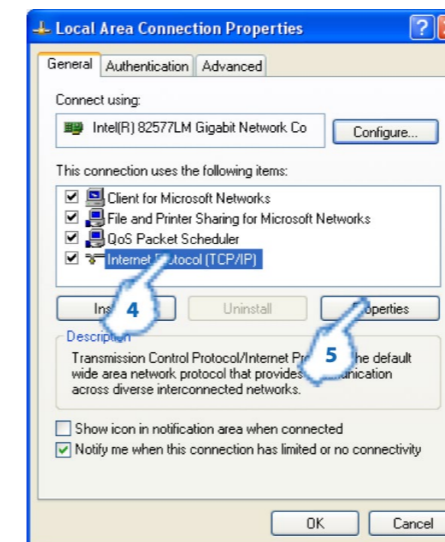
Local Area Connection Properties

General | Authentication | Advanced

Connect using:

Intel(R) 82577LM Gigabit Network Co

Configure...

This connection uses the following items:

Client for Microsoft Networks
File and Printer Sharing for Microsoft Networks
QoS Packet Scheduler
Internet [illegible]otocol (TCP/IP)

Ins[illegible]

Uninstall

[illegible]operties

4

5

Descri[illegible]

Transmission Control Protocol/Internet Pr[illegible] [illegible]he default wide area network protocol that provides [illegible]unication across diverse interconnected networks.

Show icon in notification area when connected

Notify me when this connection has limited or no connectivity

OK

Cancel